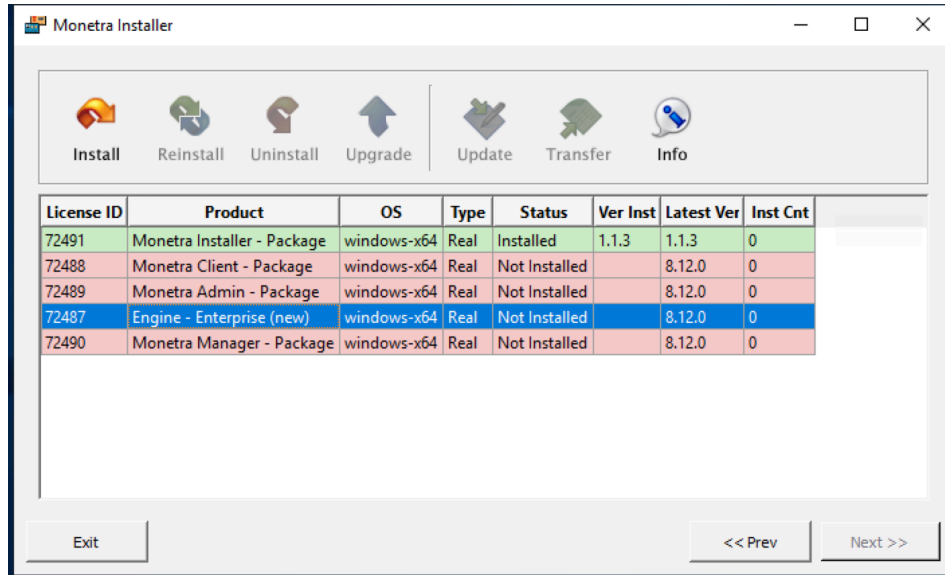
Monetra Installer

Install Reinstall Uninstall Upgrade Update Transfer Info

| License ID | Product | OS | Type | Status | Ver Inst | Latest Ver | Inst Cnt |
|---|---|---|---|---|---|---|---|
| 72491 | Monetra Installer - Package | windows-x64 | Real | Installed | 1.1.3 | 1.1.3 | 0 |
| 72488 | Monetra Client - Package | windows-x64 | Real | Not Installed | | 8.12.0 | 0 |
| 72489 | Monetra Admin - Package | windows-x64 | Real | Not Installed | | 8.12.0 | 0 |
| 72487 | Engine - Enterprise (new) | windows-x64 | Real | Not Installed | | 8.12.0 | 0 |
| 72490 | Monetra Manager - Package | windows-x64 | Real | Not Installed | | 8.12.0 | 0 |

Exit

<< Prev

Next >>